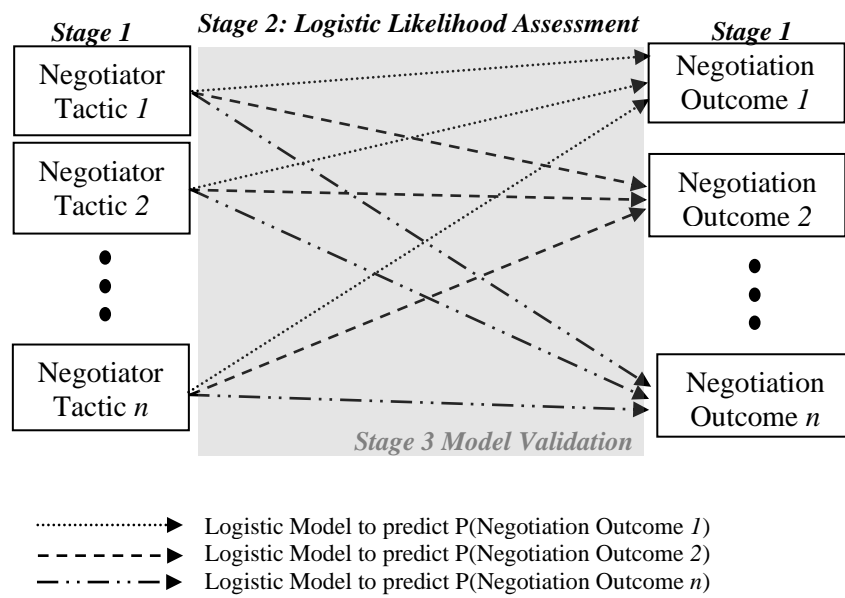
Stage 1

Stage 2: Logistic Likelihood Assessment

Stage 1

Negotiator Tactic *1*

Negotiator Tactic *2*

Negotiator Tactic *n*

Negotiation Outcome *1*

Negotiation Outcome *2*

Negotiation Outcome *n*

Stage 3 Model Validation

Logistic Model to predict P(Negotiation Outcome *1*)
Logistic Model to predict P(Negotiation Outcome *2*)
Logistic Model to predict P(Negotiation Outcome *n*)